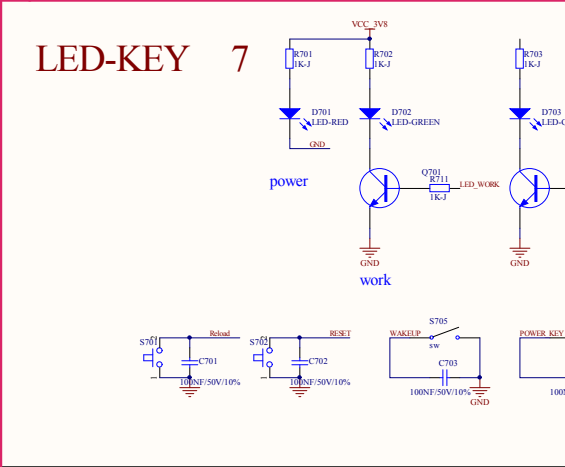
LED-KEY 7

VCC_3V8

R701
1K-J

R702
1K-J

R703
1K-J

D701
LED-RED

D702
LED-GREEN

D703
LED-G

GND

power

Q701

R711
1K-J

LED_WORK

GND

GND

work

S701

Reload

C701

100NF/50V/10%

S702

RESET

C702

100NF/50V/10%

S705

WAKEUP

sw

C703

100NF/50V/10%

GND

POWER_KEY

100N